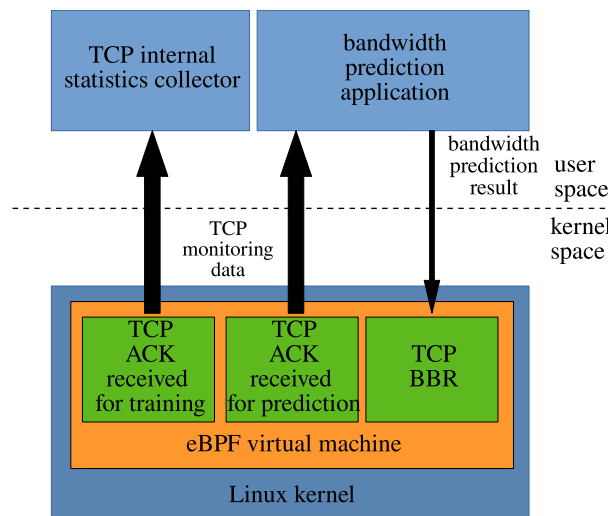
TCP internal statistics collector

bandwidth prediction application

bandwidth prediction result

user space

kernel space

TCP monitoring data

TCP ACK received for training

TCP ACK received for prediction

TCP BBR

eBPF virtual machine

Linux kernel